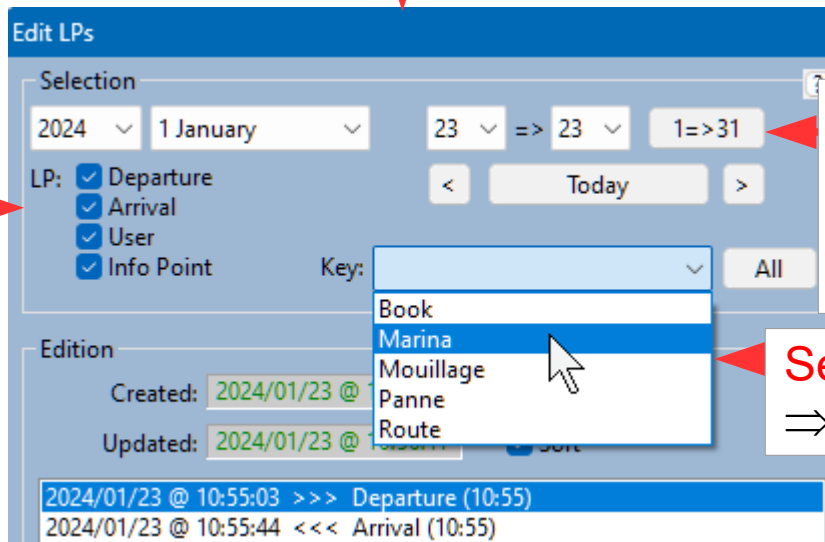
Edit LPs

Selection

2024
1 January
23
=>
23
1=>31

<
Today
>

LP: Departure
Arrival
User
Info Point

Key:
All

Book
Marina
Mouillage
Panne
Route

Se
⇒

Edition

Created: 2024/01/23 @ 1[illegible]

Updated: 2024/01/23 @ 1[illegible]

Sort

2024/01/23 @ 10:55:03 >>> Departure (10:55)
2024/01/23 @ 10:55:44 <<< Arrival (10:55)